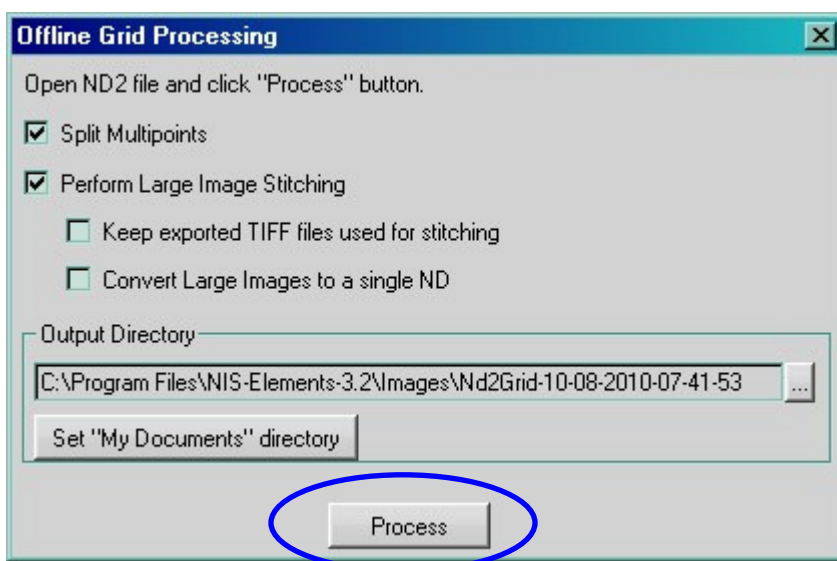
Offline Grid Processing

Open ND2 file and click "Process" button.

Split Multipoints

Perform Large Image Stitching

Keep exported TIFF files used for stitching

Convert Large Images to a single ND

Output Directory

C:\Program Files\NIS-Elements-3.2\Images\Nd2Grid-10-08-2010-07-41-53

...

Set "My Documents" directory

Process